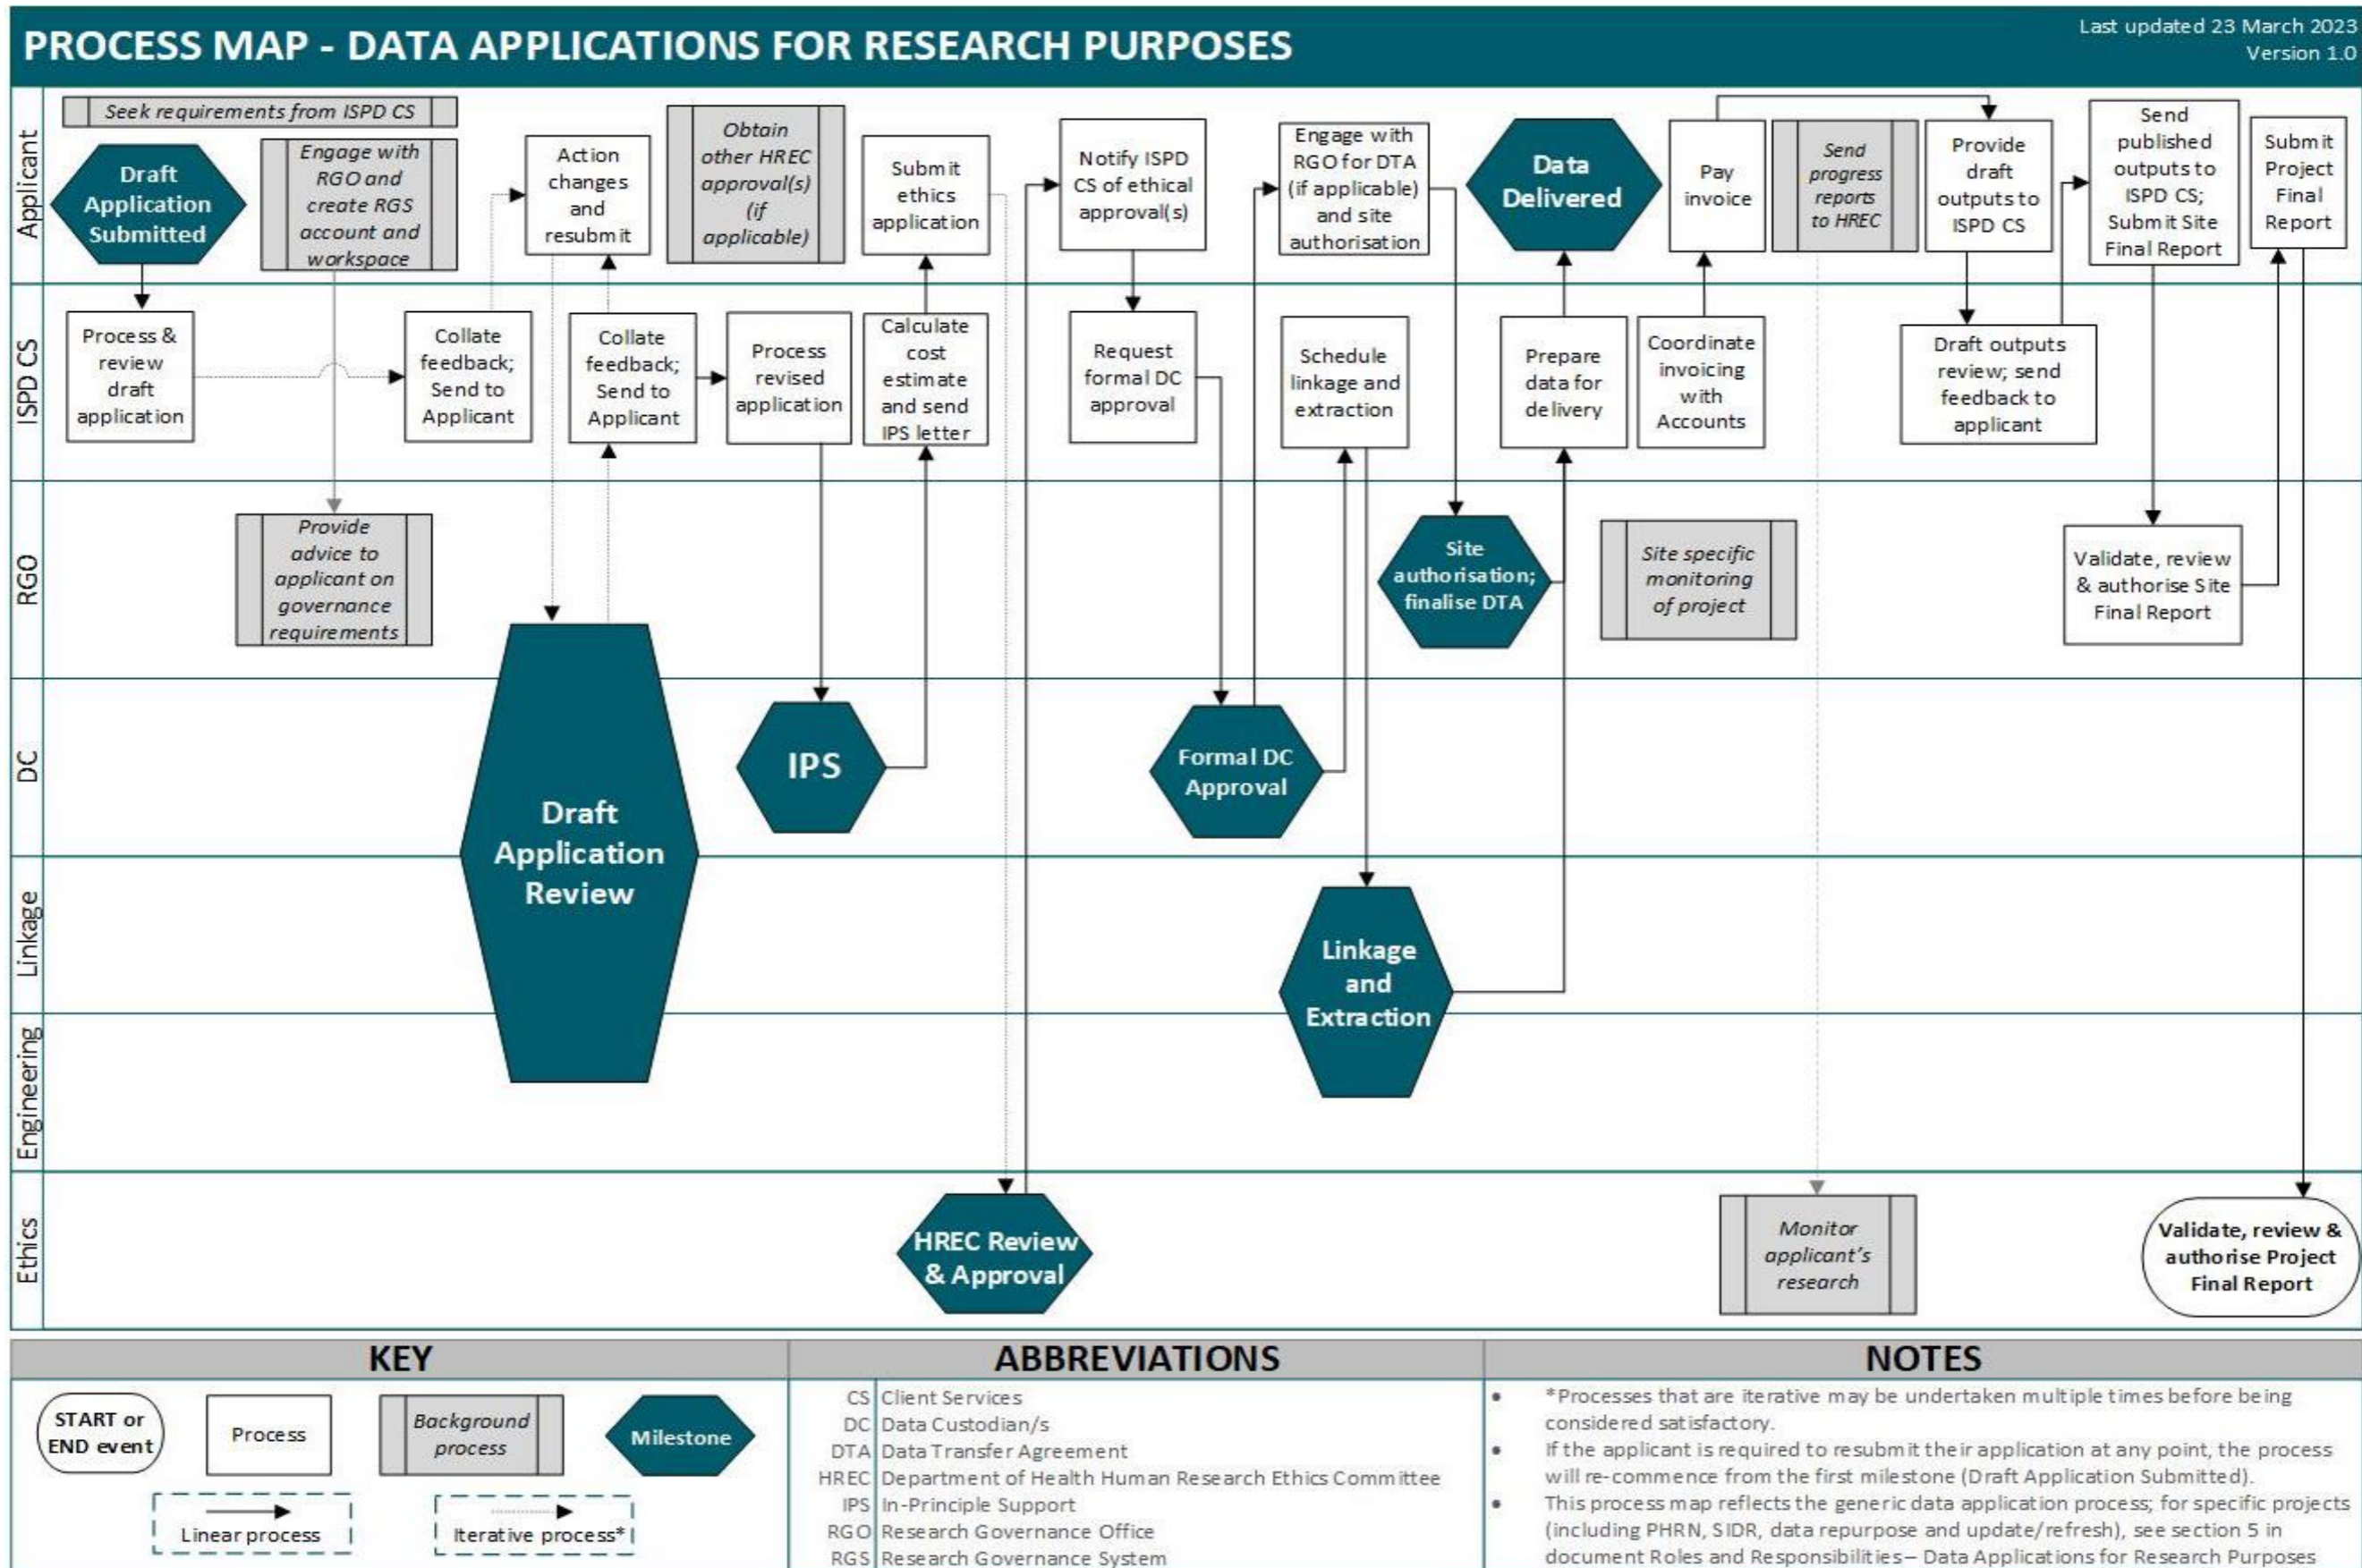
PROCESS MAP - DATA APPLICATIONS FOR RESEARCH PURPOSES

Last updated 23 March 2023
Version 1.0

Applicant

Seek requirements from ISPD CS

Draft Application Submitted

Engage with RGO and create RGS account and workspace

Action changes and resubmit

Obtain other HREC approval(s) (if applicable)

Submit ethics application

Notify ISPD CS of ethical approval(s)

Engage with RGO for DTA (if applicable) and site authorisation

Data Delivered

Pay invoice

Send progress reports to HREC

Provide draft outputs to ISPD CS

Send published outputs to ISPD CS; Submit Site Final Report

Submit Project Final Report

ISPD CS

Process & review draft application

Collate feedback; Send to Applicant

Collate feedback; Send to Applicant

Process revised application

Calculate cost estimate and send IPS letter

Request formal DC approval

Schedule linkage and extraction

Prepare data for delivery

Coordinate invoicing with Accounts

Draft outputs review; send feedback to applicant

RGO

Provide advice to applicant on governance requirements

Site authorisation; finalise DTA

Site specific monitoring of project

Validate, review & authorise Site Final Report

DC

Draft Application Review

IPS

Formal DC Approval

Linkage

Linkage and Extraction

Engineering

Ethics

HREC Review & Approval

Monitor applicant's research

Validate, review & authorise Project Final Report

KEY

START or END event

Process

Background process

Milestone

Linear process

Iterative process*

ABBREVIATIONS

| | |
|---|---|
| CS | Client Services |
| DC | Data Custodian/s |
| DTA | Data Transfer Agreement |
| HREC | Department of Health Human Research Ethics Committee |
| IPS | In-Principle Support |
| RGO | Research Governance Office |
| RGS | Research Governance System |

NOTES

• *Processes that are iterative may be undertaken multiple times before being considered satisfactory.
• If the applicant is required to resubmit their application at any point, the process will re-commence from the first milestone (Draft Application Submitted).
• This process map reflects the generic data application process; for specific projects (including PHRN, SIDR, data repurpose and update/refresh), see section 5 in document Roles and Responsibilities– Data Applications for Research Purposes